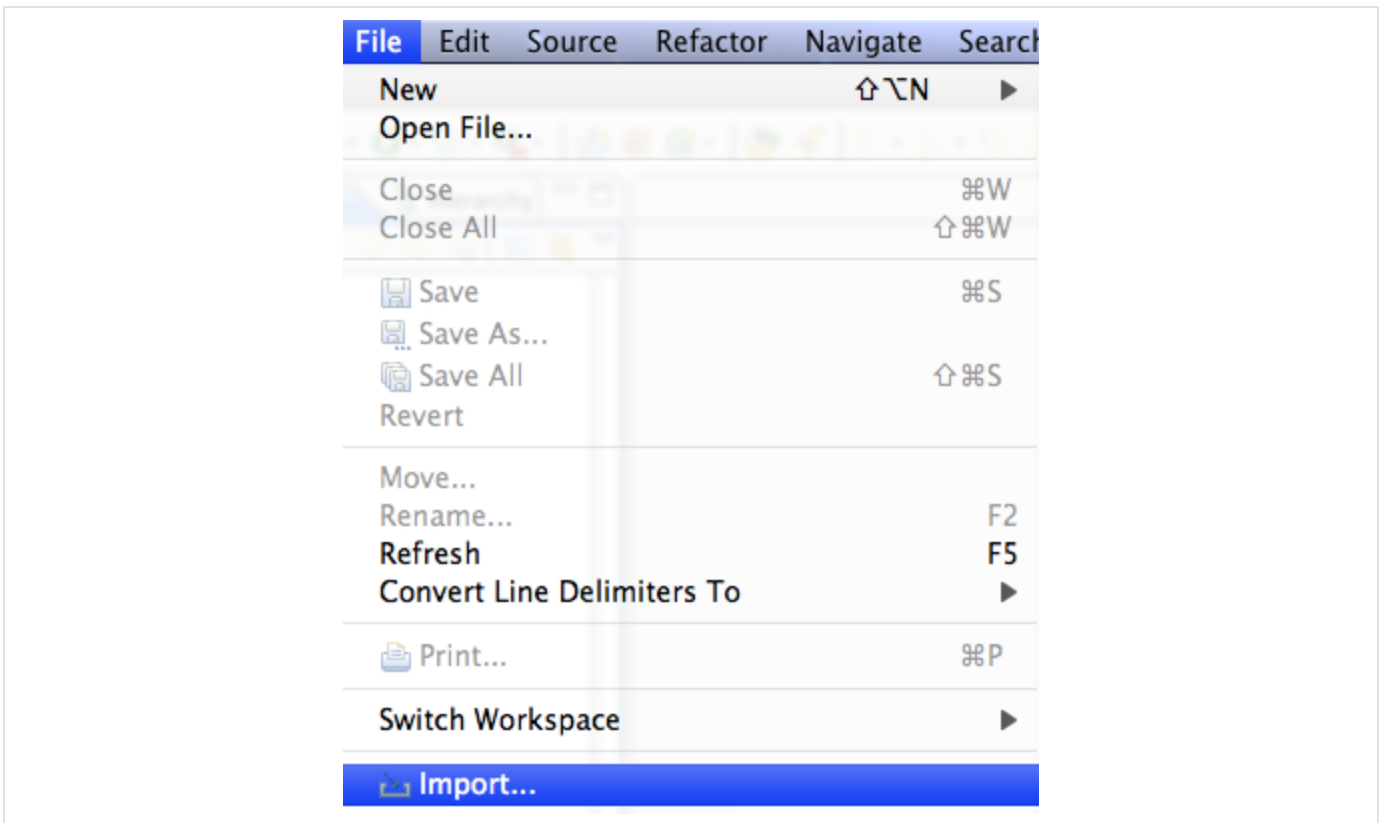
File Edit Source Refactor Navigate Search

New ⇧⌥N ▶
Open File...

Close ⌘W
Close All ⇧⌘W

Save ⌘S
Save As...
Save All ⇧⌘S
Revert

Move...
Rename... F2
Refresh F5
Convert Line Delimiters To ▶

Print... ⌘P

Switch Workspace ▶

Import...